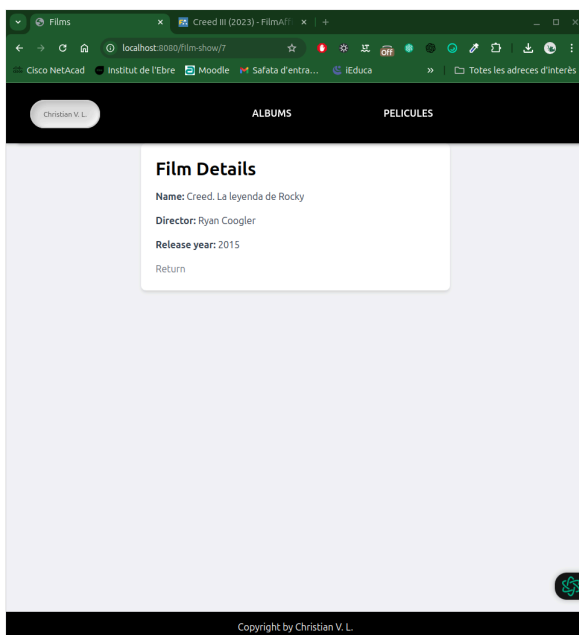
Films
Creed III (2023) - FilmAff
localhost:8080/film-show/7
off
Cisco NetAcad
Institut de l'Ebre
Moodle
Safata d'entra...
iEduca
»
Totes les adreces d'interès

Christian V. L.
ALBUMS
PELICULES

Film Details

Name: Creed. La leyenda de Rocky

Director: Ryan Coogler

Release year: 2015

Return

Copyright by Christian V. L.